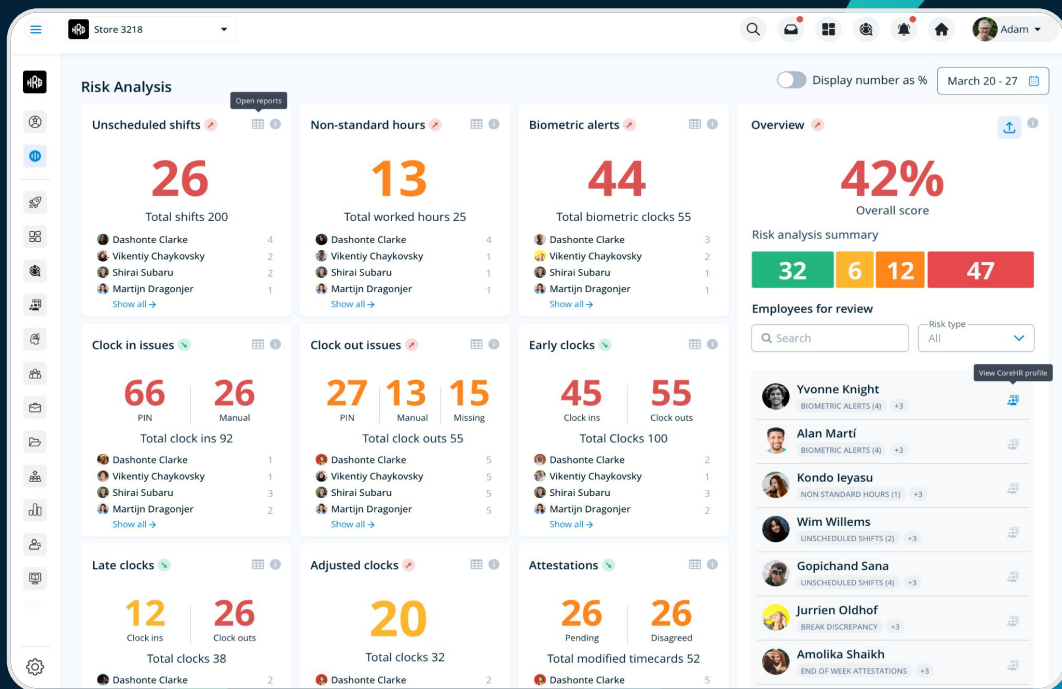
Store 3218

Adam

Risk Analysis

Display number as %

March 20 - 27

Open reports

Unscheduled shifts

26

Total shifts 200

| | |
|---|---|
| Dashonte Clarke | 4 |
| Vikentiy Chaykovsky | 2 |
| Shirai Subaru | 2 |
| Martijn Dragonjer | 1 |

Show all →

Non-standard hours

13

Total worked hours 25

| | |
|---|---|
| Dashonte Clarke | 4 |
| Vikentiy Chaykovsky | 1 |
| Shirai Subaru | 1 |
| Martijn Dragonjer | 1 |

Show all →

Biometric alerts

44

Total biometric clocks 55

| | |
|---|---|
| Dashonte Clarke | 3 |
| Vikentiy Chaykovsky | 2 |
| Shirai Subaru | 1 |
| Martijn Dragonjer | 1 |

Show all →

Overview

42%

Overall score

Risk analysis summary

32 6 12 47

Employees for review

Search

Risk type
All

View CoreHR profile

Yvonne Knight
BIOMETRIC ALERTS (4) +3

Alan Martí
BIOMETRIC ALERTS (4) +3

Kondo Ieyasu
NON STANDARD HOURS (1) +3

Wim Willems
UNSCHEDULED SHIFTS (2) +3

Gopichand Sana
UNSCHEDULED SHIFTS (4) +3

Jurrien Oldhof
BREAK DISCREPANCY +3

Amolika Shaikh
END OF WEEK ATTESTATIONS +3

Clock in issues

66 PIN
26 Manual

Total clock ins 92

| | |
|---|---|
| Dashonte Clarke | 1 |
| Vikentiy Chaykovsky | 1 |
| Shirai Subaru | 3 |
| Martijn Dragonjer | 2 |

Show all →

Clock out issues

27 PIN
13 Manual
15 Missing

Total clock outs 55

| | |
|---|---|
| Dashonte Clarke | 5 |
| Vikentiy Chaykovsky | 5 |
| Shirai Subaru | 5 |
| Martijn Dragonjer | 5 |

Show all →

Early clocks

45 Clock ins
55 Clock outs

Total Clocks 100

| | |
|---|---|
| Dashonte Clarke | 2 |
| Vikentiy Chaykovsky | 1 |
| Shirai Subaru | 3 |
| Martijn Dragonjer | 2 |

Show all →

Late clocks

12 Clock ins
26 Clock outs

Total clocks 38

Dashonte Clarke 2

Adjusted clocks

20

Total clocks 32

Dashonte Clarke 2

Attestations

26 Pending
26 Disagreed

Total modified timecards 52

Dashonte Clarke 5